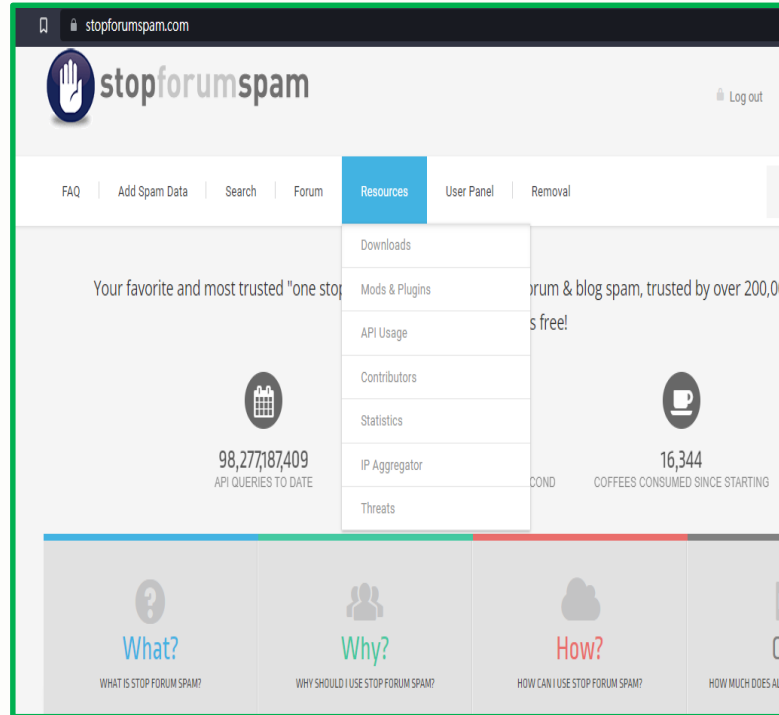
stopforumspam.com

stopforumspam

Log out

FAQ | Add Spam Data | Search | Forum | Resources | User Panel | Removal

Downloads
Mods & Plugins
API Usage
Contributors
Statistics
IP Aggregator
Threats

Your favorite and most trusted "one stop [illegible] orum & blog spam, trusted by over 200,0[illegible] s free!

98,277,187,409
API QUERIES TO DATE

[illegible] COND

16,344
COFFEES CONSUMED SINCE STARTING

What?
WHAT IS STOP FORUM SPAM?

Why?
WHY SHOULD I USE STOP FORUM SPAM?

How?
HOW CAN I USE STOP FORUM SPAM?

C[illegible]
HOW MUCH DOES A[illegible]